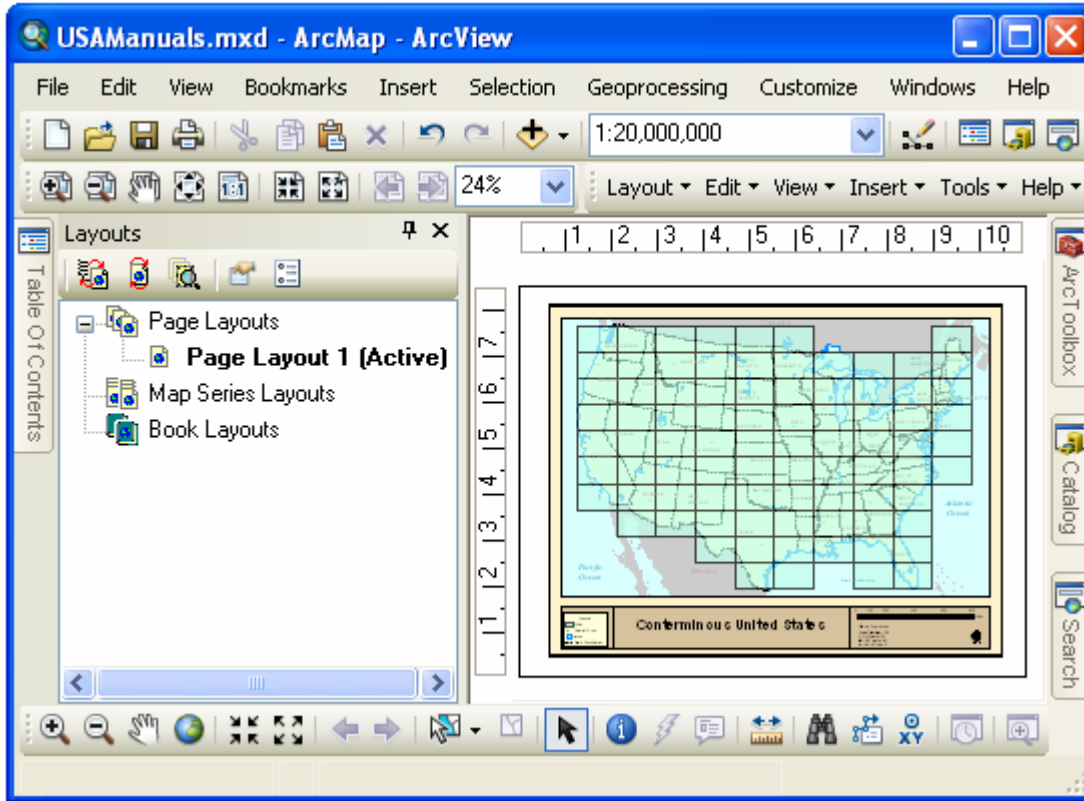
USAManuals.mxd - ArcMap - ArcView

File Edit View Bookmarks Insert Selection Geoprocessing Customize Windows Help

1:20,000,000

24%

Layout ▾ Edit ▾ View ▾ Insert ▾ Tools ▾ Help ▾

Table Of Contents

Layouts

Page Layouts
Page Layout 1 (Active)
Map Series Layouts
Book Layouts

1 2 3 4 5 6 7 8 9 10

7 6 5 4 3 2 1

Conterminous United States

ArcToolbox

Catalog

Search

XY